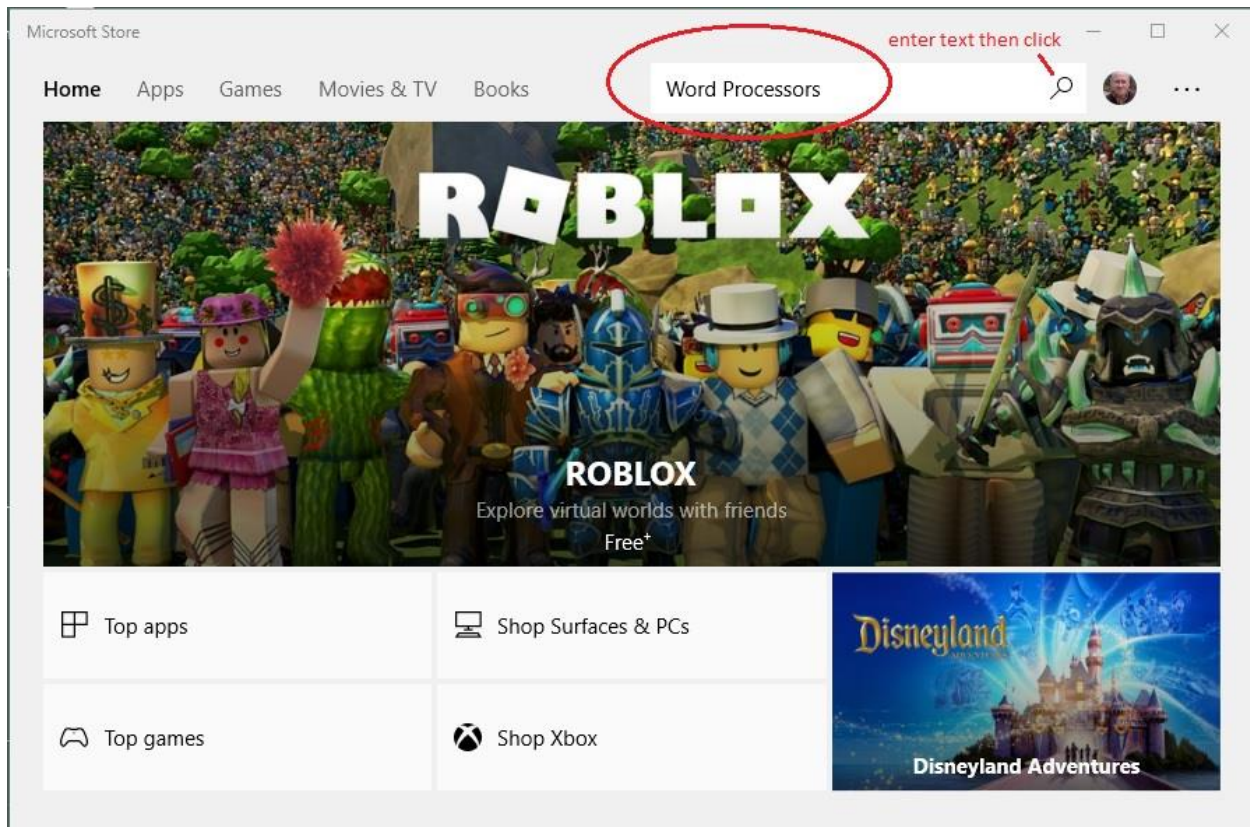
Microsoft Store

enter text then click

Home Apps Games Movies & TV Books

Word Processors

ROBLOX

ROBLOX
Explore virtual worlds with friends
Free⁺

Top apps

Shop Surfaces & PCs

Disneyland

Top games

Shop Xbox

Disneyland Adventures